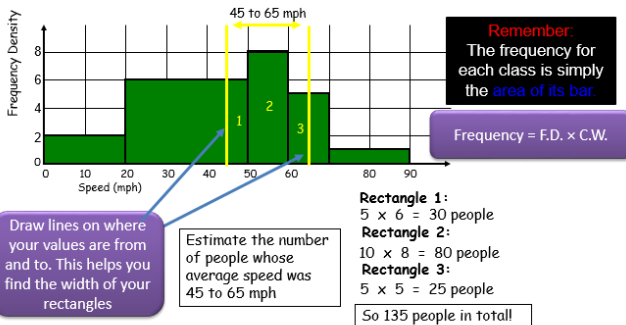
45 to 65 mph

Frequency Density

8
6
4
2
0

1
2
3

0 10 20 30 40 50 60 70 80 90
Speed (mph)

Remember:
The frequency for each class is simply the area of its bar.

Frequency = F.D. × C.W.

Draw lines on where your values are from and to. This helps you find the width of your rectangles

Estimate the number of people whose average speed was 45 to 65 mph

Rectangle 1:
$5 \times 6 = 30$ people
Rectangle 2:
$10 \times 8 = 80$ people
Rectangle 3:
$5 \times 5 = 25$ people

So 135 people in total!